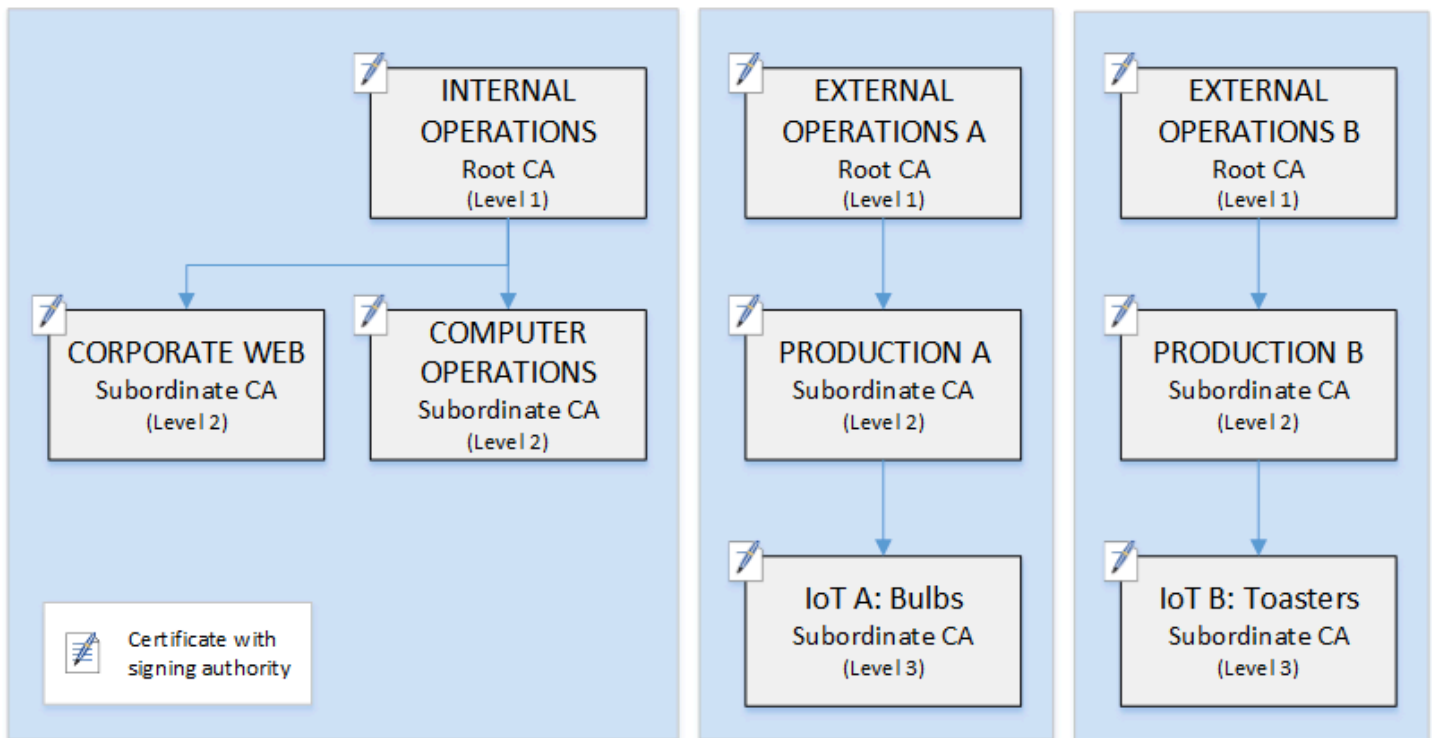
INTERNAL OPERATIONS
Root CA
(Level 1)

CORPORATE WEB
Subordinate CA
(Level 2)

COMPUTER OPERATIONS
Subordinate CA
(Level 2)

Certificate with signing authority

EXTERNAL OPERATIONS A
Root CA
(Level 1)

PRODUCTION A
Subordinate CA
(Level 2)

IoT A: Bulbs
Subordinate CA
(Level 3)

EXTERNAL OPERATIONS B
Root CA
(Level 1)

PRODUCTION B
Subordinate CA
(Level 2)

IoT B: Toasters
Subordinate CA
(Level 3)